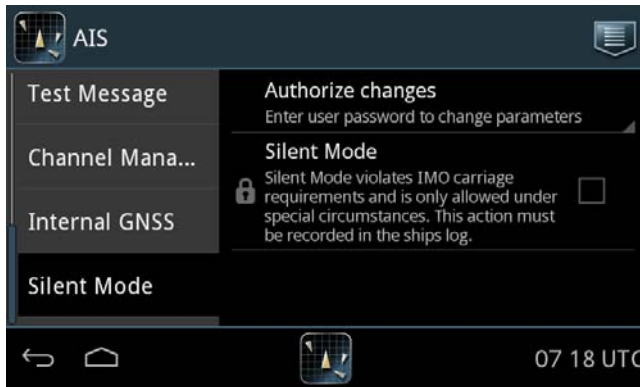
AIS

Test Message

Channel Mana...

Internal GNSS

Silent Mode

Authorize changes
Enter user password to change parameters

Silent Mode
Silent Mode violates IMO carriage requirements and is only allowed under special circumstances. This action must be recorded in the ships log.

07 18 UTC